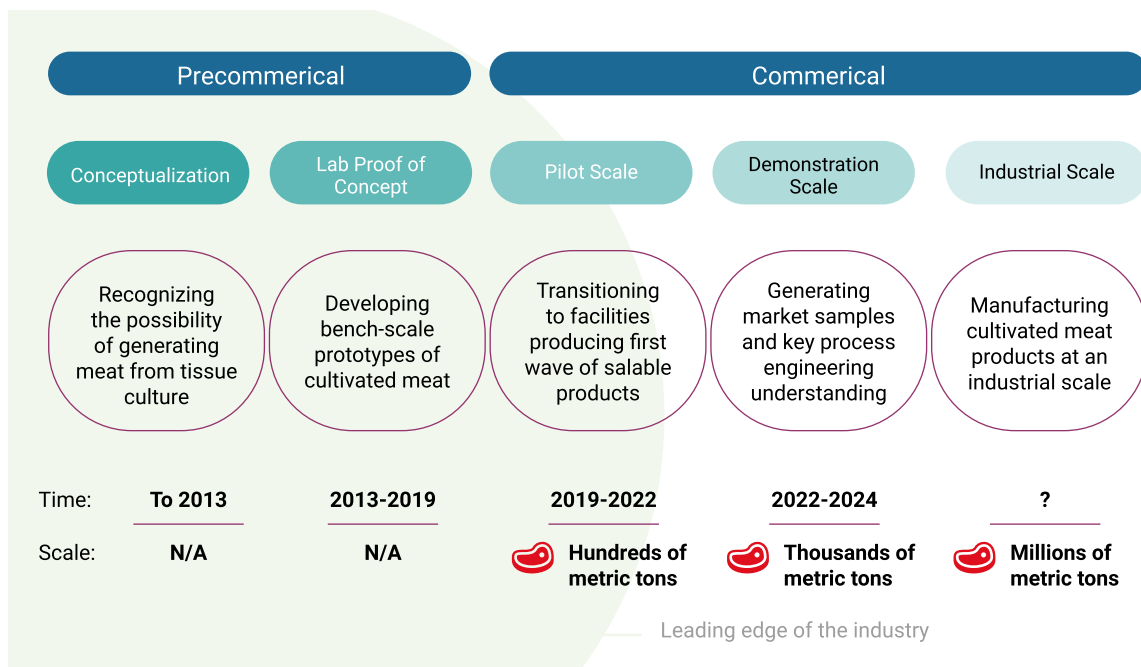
Precommerical

Commerical

Conceptualization

Lab Proof of Concept

Pilot Scale

Demonstration Scale

Industrial Scale

Recognizing the possibility of generating meat from tissue culture

Developing bench-scale prototypes of cultivated meat

Transitioning to facilities producing first wave of salable products

Generating market samples and key process engineering understanding

Manufacturing cultivated meat products at an industrial scale

| Time: | To 2013 | 2013-2019 | 2019-2022 | 2022-2024 | ? |
|---|---|---|---|---|---|
| Scale: | N/A | N/A | Hundreds of metric tons | Thousands of metric tons | Millions of metric tons |

Leading edge of the industry